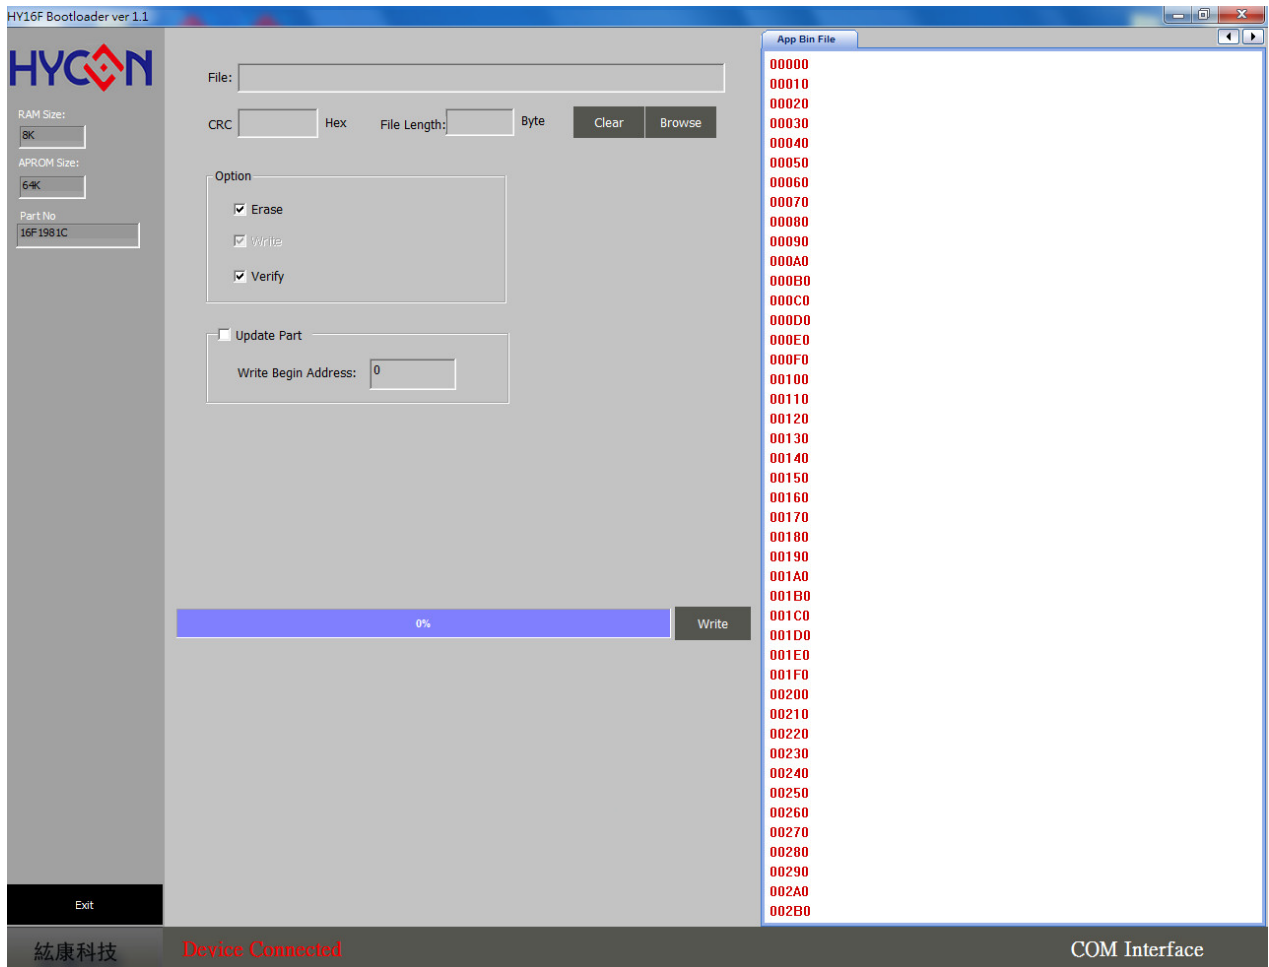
HY16F Bootloader ver 1.1

HYCON

RAM Size:
8K
APROM Size:
64K
Part No
16F1981C

File:

CRC  Hex  File Length:  Byte  Clear  Browse

Option
Erase
Write
Verify

Update Part
Write Begin Address: 0

0%
Write

Exit

App Bin File

00000
00010
00020
00030
00040
00050
00060
00070
00080
00090
000A0
000B0
000C0
000D0
000E0
000F0
00100
00110
00120
00130
00140
00150
00160
00170
00180
00190
001A0
001B0
001C0
001D0
001E0
001F0
00200
00210
00220
00230
00240
00250
00260
00270
00280
00290
002A0
002B0

紘康科技  Device Connected  COM Interface